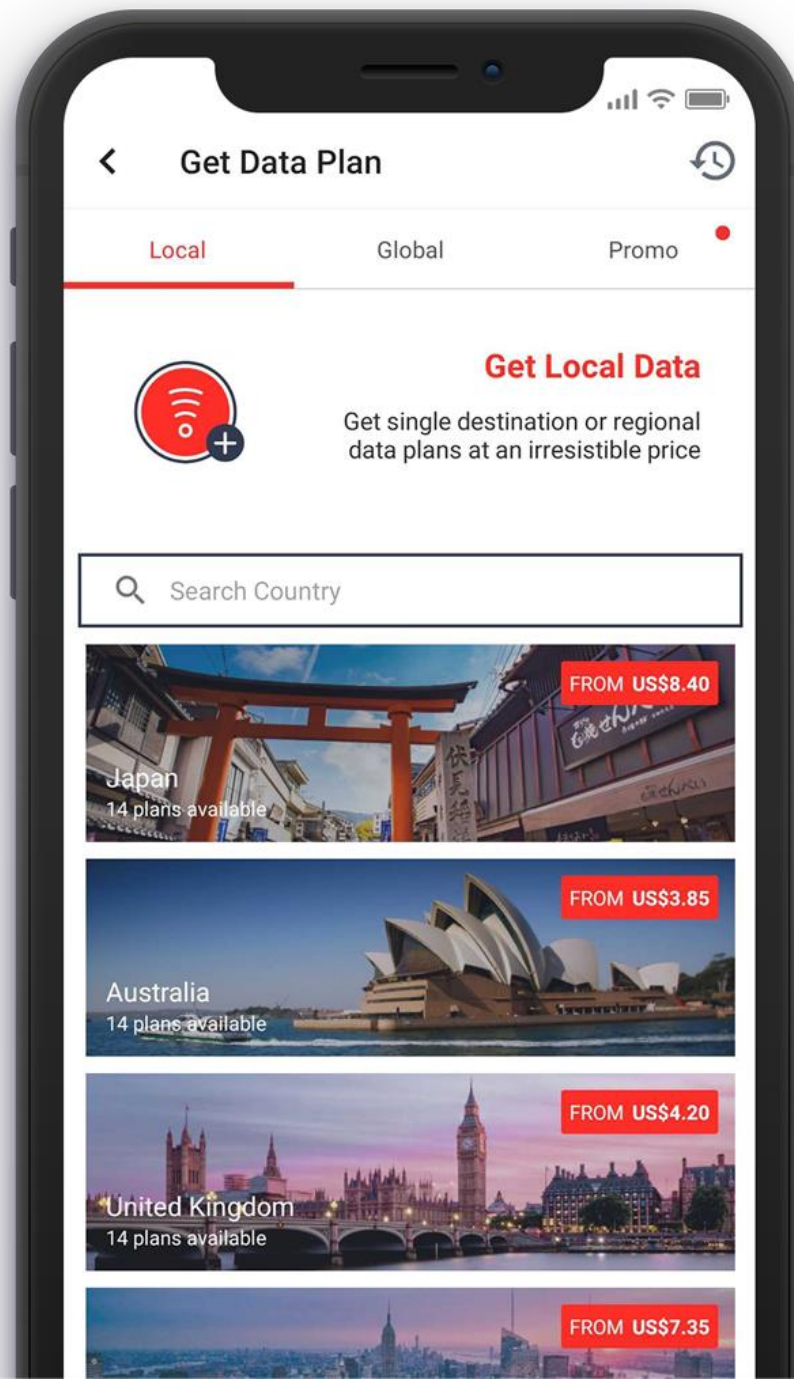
Get Data Plan

Local Global Promo

Get Local Data

Get single destination or regional data plans at an irresistible price

Search Country

FROM US$8.40
Japan
14 plans available

FROM US$3.85
Australia
14 plans available

FROM US$4.20
United Kingdom
14 plans available

FROM US$7.35